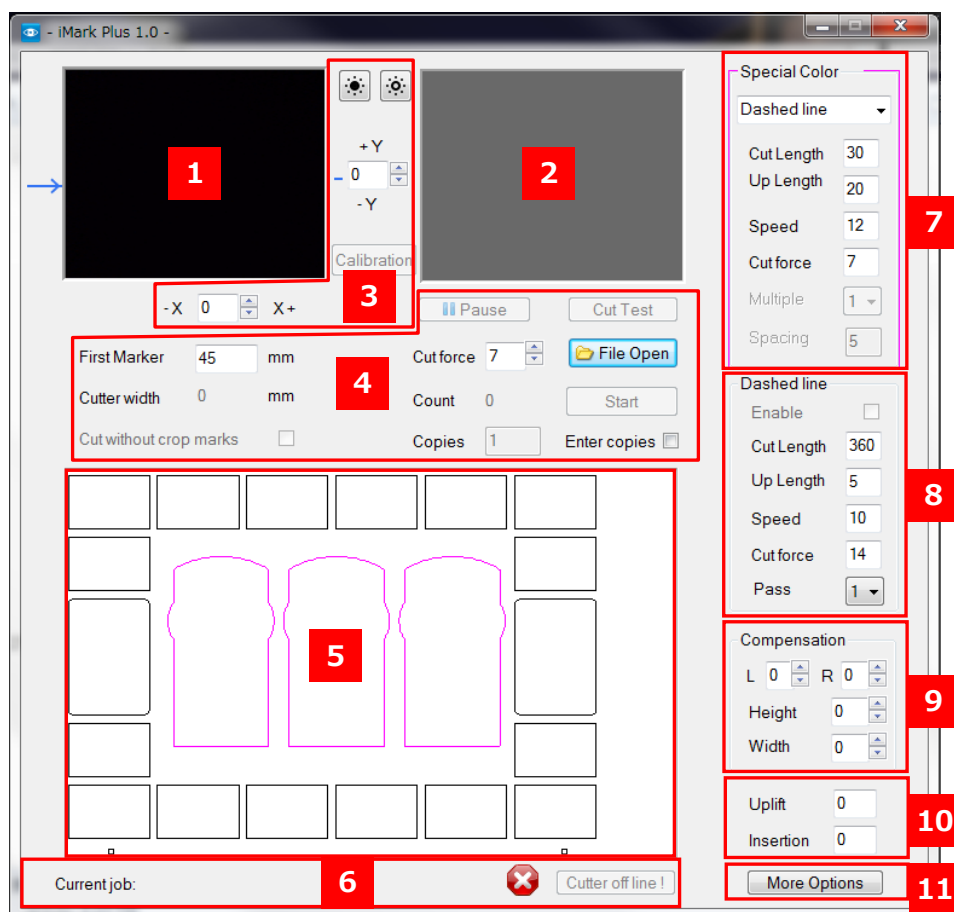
- iMark Plus 1.0 -

1

+Y
0
-Y
Calibration

2

-X 0 X+

3

Pause
Cut Test

First Marker 45 mm
Cutter width 0 mm
Cut without crop marks

4

Cut force 7
File Open
Count 0
Start
Copies 1
Enter copies

5

Current job:

6

Cutter off line !

Special Color
Dashed line
Cut Length 30
Up Length 20
Speed 12
Cut force 7
Multiple 1
Spacing 5

7

Dashed line
Enable
Cut Length 360
Up Length 5
Speed 10
Cut force 14
Pass 1

8

Compensation
L 0 R 0
Height 0
Width 0

9

Uplift 0
Insertion 0

10

More Options

11